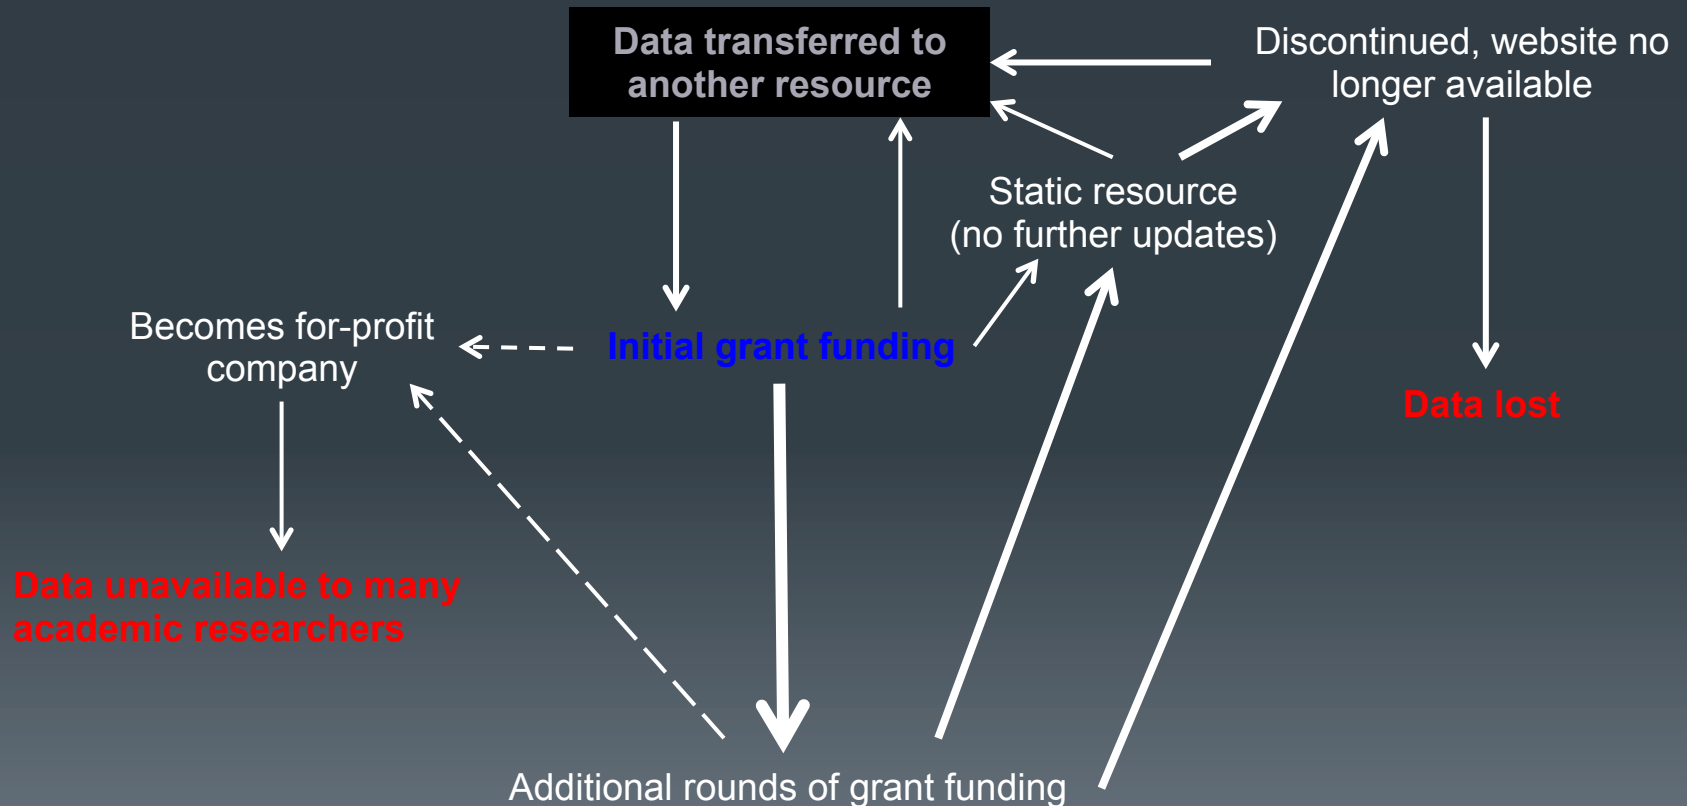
Data transferred to another resource

Discontinued, website no longer available

Static resource (no further updates)

Becomes for-profit company

Initial grant funding

Data lost

Data unavailable to many academic researchers

Additional rounds of grant funding